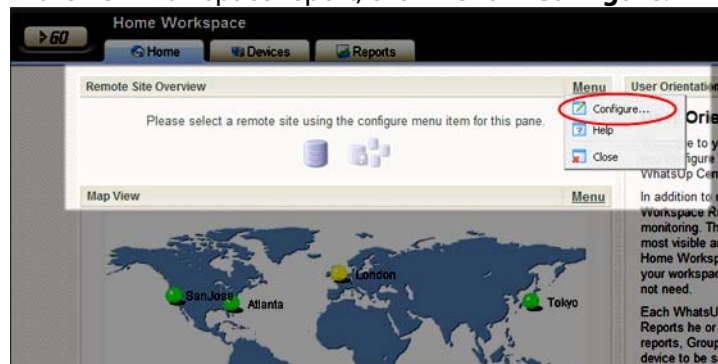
Home Workspace
GO
Home
Devices
Reports
Remote Site Overview
Menu
Please select a remote site using the configure menu item for this pane.
Configure...
Help
Close
Map View
Menu
San Jose
Atlanta
London
Tokyo
User Orientation
Orie
e to y
figure
WhatsUp Cen
In addition to
Workspace R
monitoring. Th
most visible a
Home Worksp
your workspac
not need.
Each WhatsU
Reports he or
reports, Group
device to be s